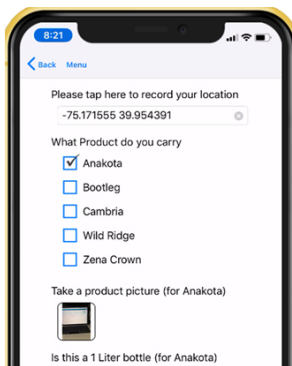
8:21

Back Menu

Please tap here to record your location

-75.171555 39.954391

What Product do you carry

Anakota

Bootleg

Cambria

Wild Ridge

Zena Crown

Take a product picture (for Anakota)

Is this a 1 Liter bottle (for Anakota)